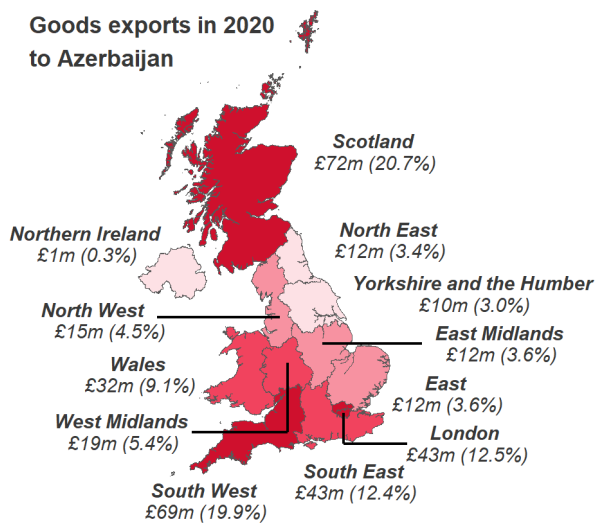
Goods exports in 2020 to Azerbaijan

Scotland
£72m (20.7%)

Northern Ireland
£1m (0.3%)

North East
£12m (3.4%)

Yorkshire and the Humber
£10m (3.0%)

North West
£15m (4.5%)

East Midlands
£12m (3.6%)

Wales
£32m (9.1%)

East
£12m (3.6%)

West Midlands
£19m (5.4%)

London
£43m (12.5%)

South East
£43m (12.4%)

South West
£69m (19.9%)